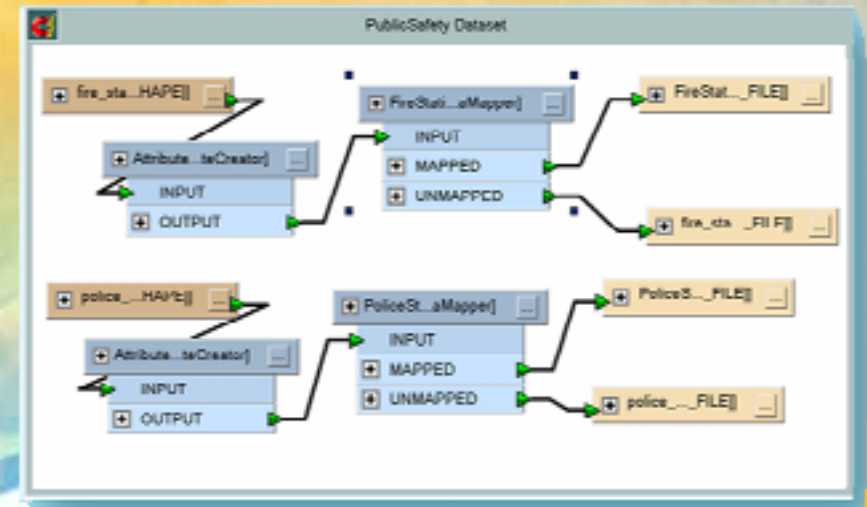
PublicSafety Dataset

fire_sta...HAPE]

Attribute...teCreator]
INPUT
OUTPUT

FireStati...aMapper]
INPUT
MAPPED
UNMAPPED

FireStat..._FILE]

fire_sta..._FILE]

police_...HAPE]

Attribute...teCreator]
INPUT
OUTPUT

PoliceSt...aMapper]
INPUT
MAPPED
UNMAPPED

PoliceS..._FILE]

police_..._FILE]